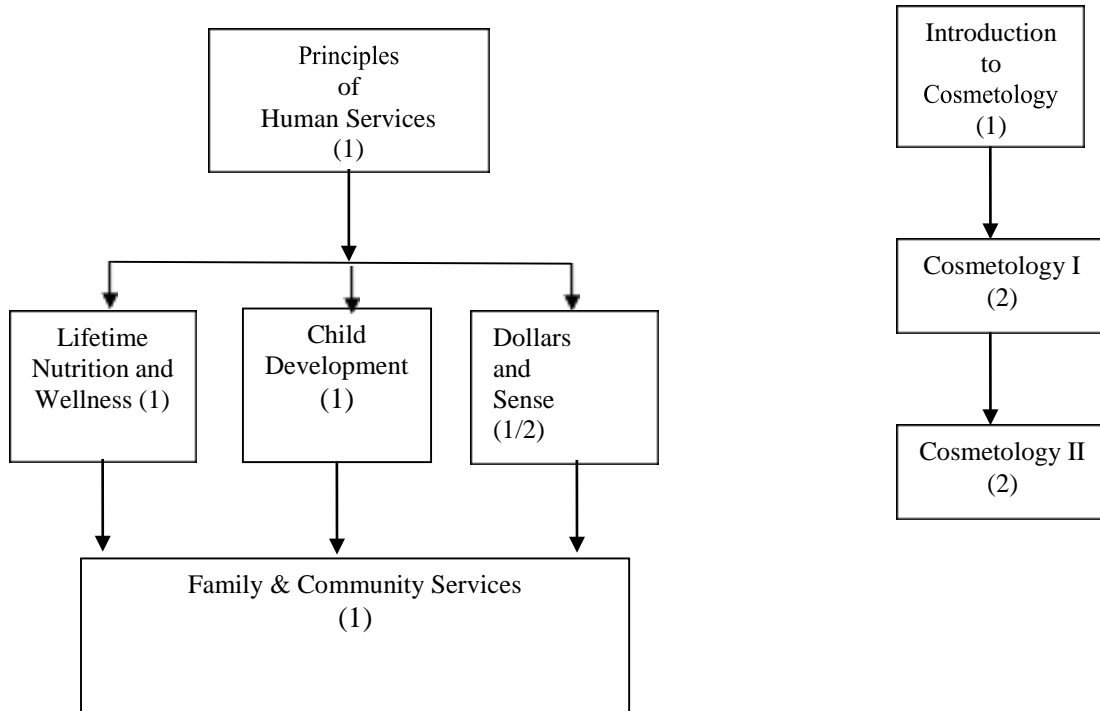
Principles of Human Services (1)

Lifetime Nutrition and Wellness (1)

Child Development (1)

Dollars and Sense (1/2)

Family & Community Services (1)

Introduction to Cosmetology (1)

Cosmetology I (2)

Cosmetology II (2)